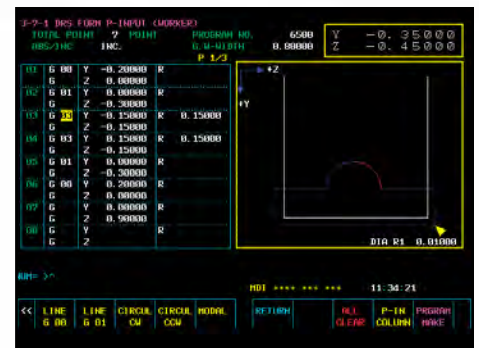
3-7-1 BRS FORM P-INPUT (WORKER)
TOTAL POINT 7 POINT PROGRAM NO. 6500
ABS/INC INC. G.W-WIDTH 0.00000
P 1/3

Y -0. 35000
Z -0. 45000

| | | | | | |
|---|---|---|---|---|---|
| 01 | G 00 | Y | -0.20000 | R | |
| | G | Z | 0.00000 | | |
| 02 | G 01 | Y | 0.00000 | R | |
| | G | Z | -0.30000 | | |
| 03 | G 03 | Y | -0.15000 | R | 0.15000 |
| | G | Z | -0.15000 | | |
| 04 | G 03 | Y | 0.15000 | R | 0.15000 |
| | G | Z | -0.15000 | | |
| 05 | G 01 | Y | 0.00000 | R | |
| | G | Z | -0.30000 | | |
| 06 | G 00 | Y | 0.20000 | R | |
| | G | Z | 0.00000 | | |
| 07 | G | Y | 0.00000 | R | |
| | G | Z | 0.90000 | | |
| 08 | G | Y | | R | |
| | G | Z | | | |

+Z
+Y

DIA R1 0.01000

KM= >^

MDI **** *** *** 11:34:21

<< LINE G 00 | LINE G 01 | CIRCUL CW | CIRCUL CCW | MODAL | RETURN | ALL CLEAR | P-IN COLUMN | PROGRAM MAKE